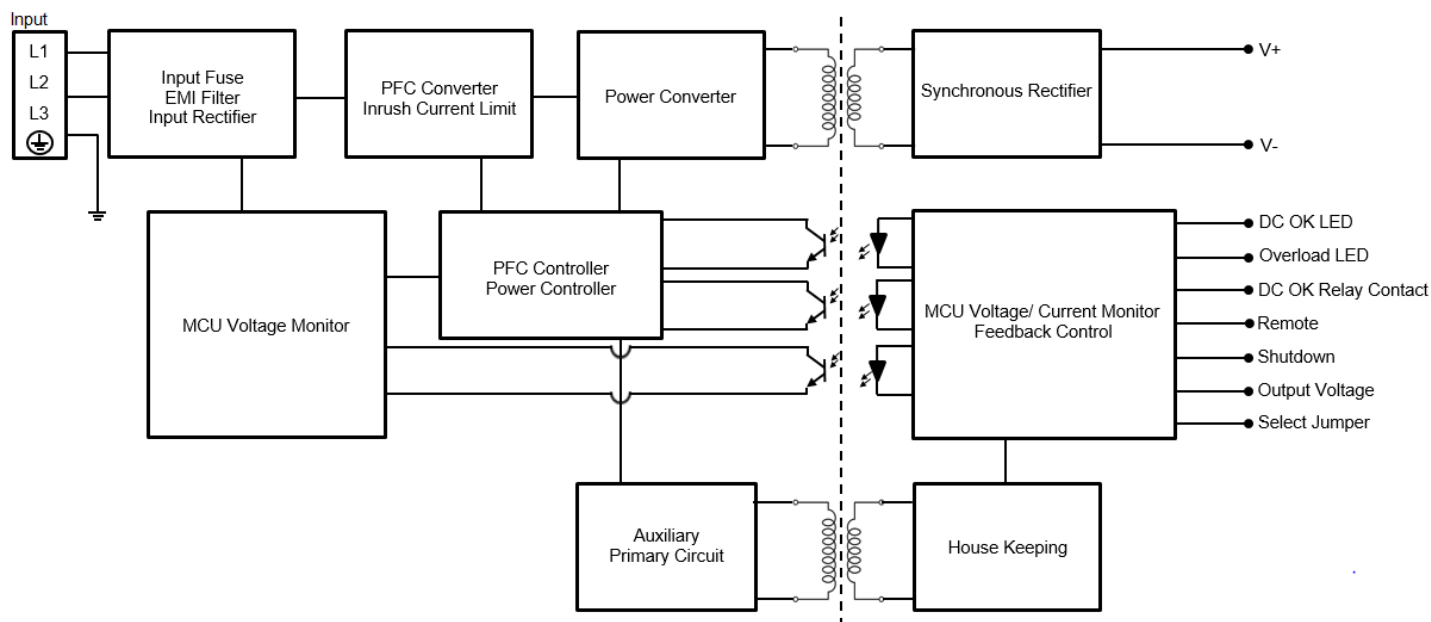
Input
L1
L2
L3

Input Fuse
EMI Filter
Input Rectifier

PFC Converter
Inrush Current Limit

Power Converter

Synchronous Rectifier

V+
V-

MCU Voltage Monitor

PFC Controller
Power Controller

MCU Voltage/ Current Monitor
Feedback Control

DC OK LED
Overload LED
DC OK Relay Contact
Remote
Shutdown
Output Voltage
Select Jumper

Auxiliary
Primary Circuit

House Keeping